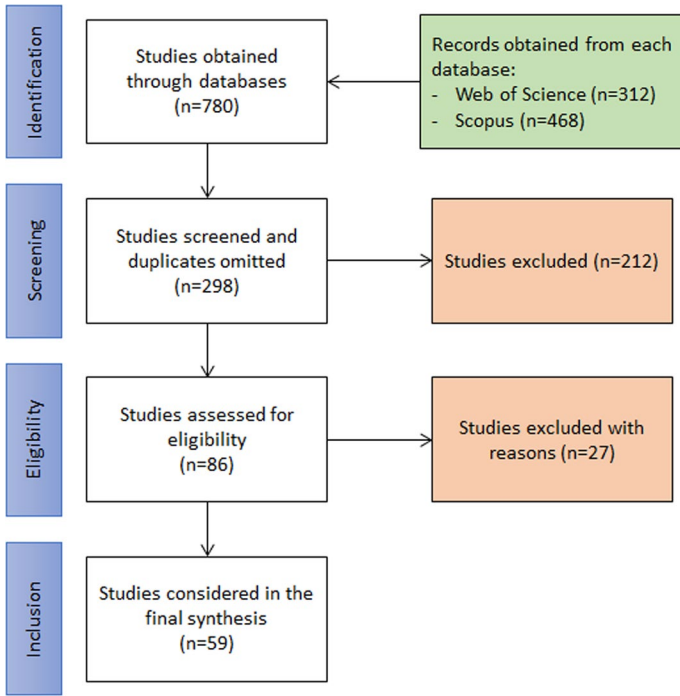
Identification

Studies obtained through databases (n=780)

Records obtained from each database:
- Web of Science (n=312)
- Scopus (n=468)

Screening

Studies screened and duplicates omitted (n=298)

Studies excluded (n=212)

Eligibility

Studies assessed for eligibility (n=86)

Studies excluded with reasons (n=27)

Inclusion

Studies considered in the final synthesis (n=59)